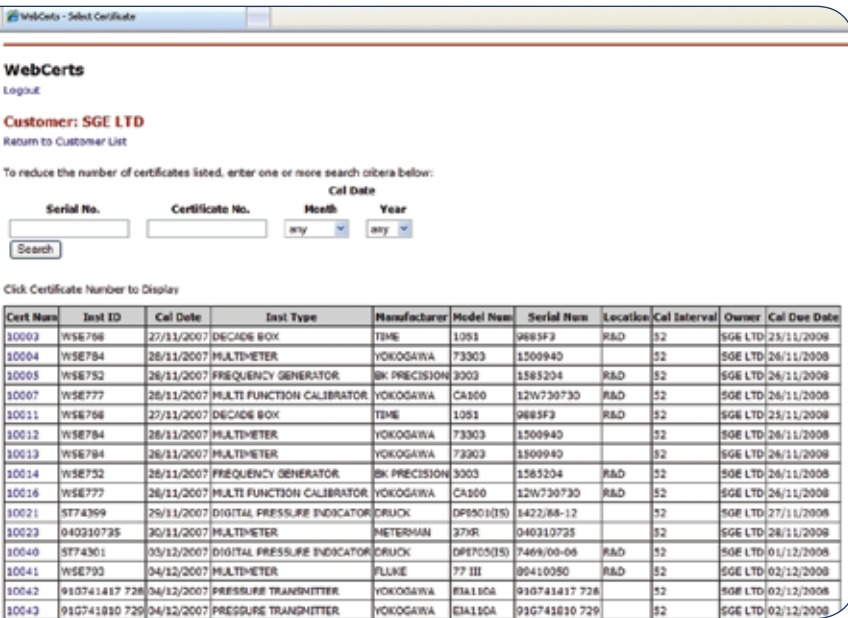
WebCerts - Select Certificate

WebCerts
Logout

Customer: SGE LTD
Return to Customer List

To reduce the number of certificates listed, enter one or more search citera below:

Serial No. Certificate No. Cal Date Month Year

any any

Search

Click Certificate Number to Display

| Cert Num | Inst ID | Cal Date | Inst Type | Manufacturer | Model Num | Serial Num | Location | Cal Interval | Owner | Cal Due Date |
|---|---|---|---|---|---|---|---|---|---|---|
| 10003 | WSE788 | 27/11/2007 | DECADE BOX | TIME | 1051 | 9685F3 | R&D | 52 | SGE LTD | 25/11/2008 |
| 10004 | WSE784 | 28/11/2007 | MULTIMETER | YOKOGAWA | 73303 | 1500940 | | 52 | SGE LTD | 26/11/2008 |
| 10005 | WSE752 | 28/11/2007 | FREQUENCY GENERATOR | BK PRECISION | 3003 | 1585204 | R&D | 52 | SGE LTD | 26/11/2008 |
| 10007 | WSE777 | 28/11/2007 | MULTI FUNCTION CALIBRATOR | YOKOGAWA | CA100 | 12W730730 | R&D | 52 | SGE LTD | 26/11/2008 |
| 10011 | WSE788 | 27/11/2007 | DECADE BOX | TIME | 1051 | 9685F3 | R&D | 52 | SGE LTD | 25/11/2008 |
| 10012 | WSE784 | 28/11/2007 | MULTIMETER | YOKOGAWA | 73303 | 1500940 | | 52 | SGE LTD | 26/11/2008 |
| 10013 | WSE784 | 28/11/2007 | MULTIMETER | YOKOGAWA | 73303 | 1500940 | | 52 | SGE LTD | 26/11/2008 |
| 10014 | WSE752 | 28/11/2007 | FREQUENCY GENERATOR | BK PRECISION | 3003 | 1585204 | R&D | 52 | SGE LTD | 26/11/2008 |
| 10016 | WSE777 | 28/11/2007 | MULTI FUNCTION CALIBRATOR | YOKOGAWA | CA100 | 12W730730 | R&D | 52 | SGE LTD | 26/11/2008 |
| 10021 | ST74399 | 29/11/2007 | DIGITAL PRESSURE INDICATOR | DRUCK | DPI501(IS) | 1422/88-12 | | 52 | SGE LTD | 27/11/2008 |
| 10023 | 040310735 | 30/11/2007 | MULTIMETER | METERMAN | 37XR | 040310735 | | 52 | SGE LTD | 28/11/2008 |
| 10040 | ST74301 | 03/12/2007 | DIGITAL PRESSURE INDICATOR | DRUCK | DPI705(IS) | 7469/00-06 | R&D | 52 | SGE LTD | 01/12/2008 |
| 10041 | WSE793 | 04/12/2007 | MULTIMETER | FLUKE | 77 III | 80410050 | R&D | 52 | SGE LTD | 02/12/2008 |
| 10042 | 910741417 728 | 04/12/2007 | PRESSURE TRANSMITTER | YOKOGAWA | EJA110A | 910741417 728 | | 52 | SGE LTD | 02/12/2008 |
| 10043 | 91G741810 729 | 04/12/2007 | PRESSURE TRANSMITTER | YOKOGAWA | EJA110A | 91G741810 729 | | 52 | SGE LTD | 02/12/2008 |